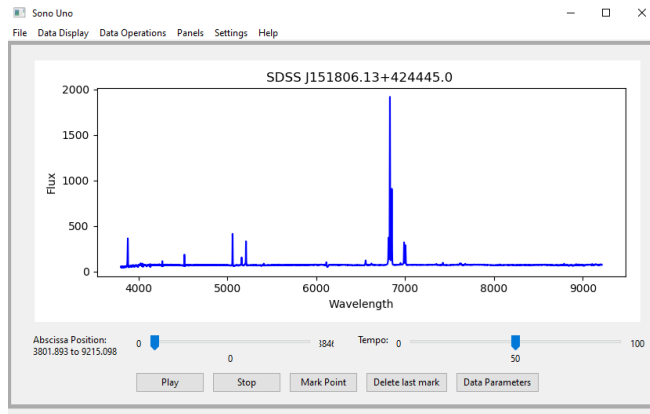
Sono Uno

File Data Display Data Operations Panels Settings Help

SDSS J151806.13+424445.0

2000
1500
1000
500
0

Flux

4000 5000 6000 7000 8000 9000

Wavelength

Abscissa Position:
3801.893 to 9215.098

0 384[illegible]
0

Tempo: 0 100
50

Play Stop Mark Point Delete last mark Data Parameters